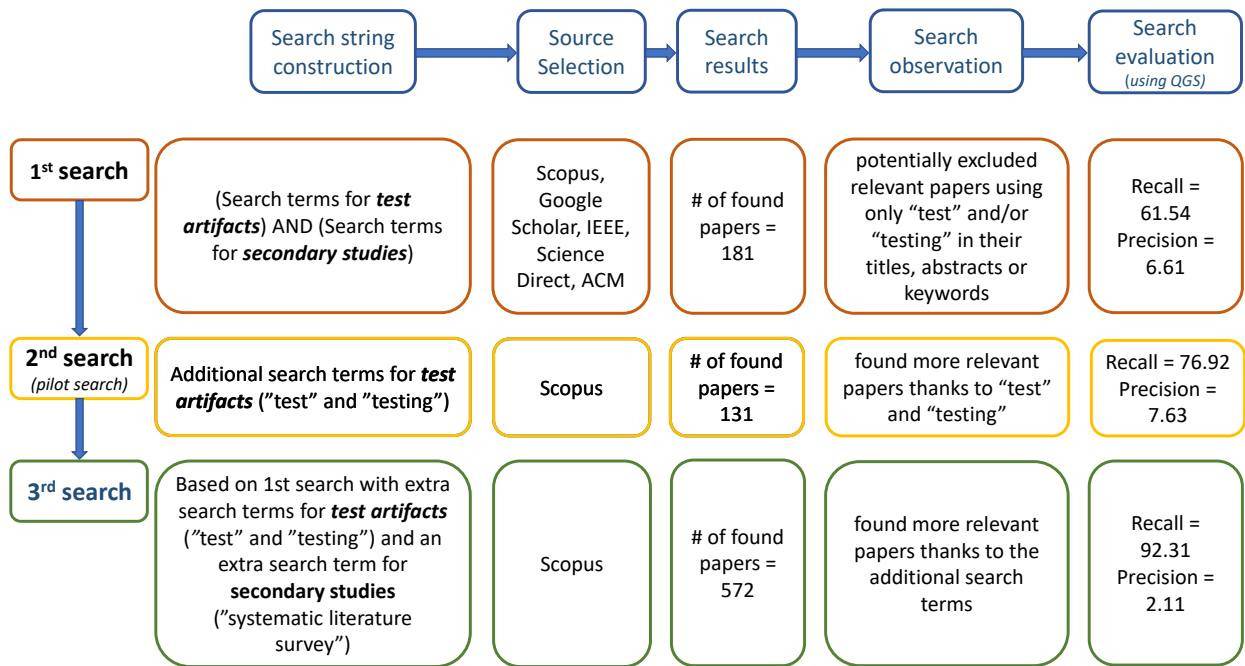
Search string construction

Source Selection

Search results

Search observation

Search evaluation (using QGS)

1st search

(Search terms for ***test artifacts***) AND (Search terms for ***secondary studies***)

Scopus, Google Scholar, IEEE, Science Direct, ACM

# of found papers = 181

potentially excluded relevant papers using only “test” and/or “testing” in their titles, abstracts or keywords

Recall = 61.54 Precision = 6.61

2nd search (pilot search)

Additional search terms for ***test artifacts*** (”test” and ”testing”)

Scopus

# of found papers = 131

found more relevant papers thanks to “test” and “testing”

Recall = 76.92 Precision = 7.63

3rd search

Based on 1st search with extra search terms for ***test artifacts*** (”test” and ”testing”) and an extra search term for **secondary studies** (”systematic literature survey”)

Scopus

# of found papers = 572

found more relevant papers thanks to the additional search terms

Recall = 92.31 Precision = 2.11